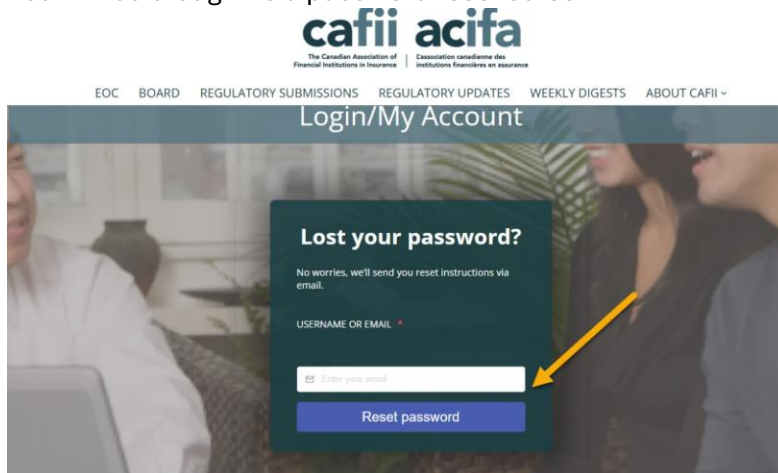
cafii acifa

The Canadian Association of Financial Institutions in Insurance | L'association canadienne des institutions financières en assurance

EOC BOARD REGULATORY SUBMISSIONS REGULATORY UPDATES WEEKLY DIGESTS ABOUT CAFII

Login/My Account

Lost your password?

No worries, we'll send you reset instructions via email.

USERNAME OR EMAIL *

Enter your email

Reset password